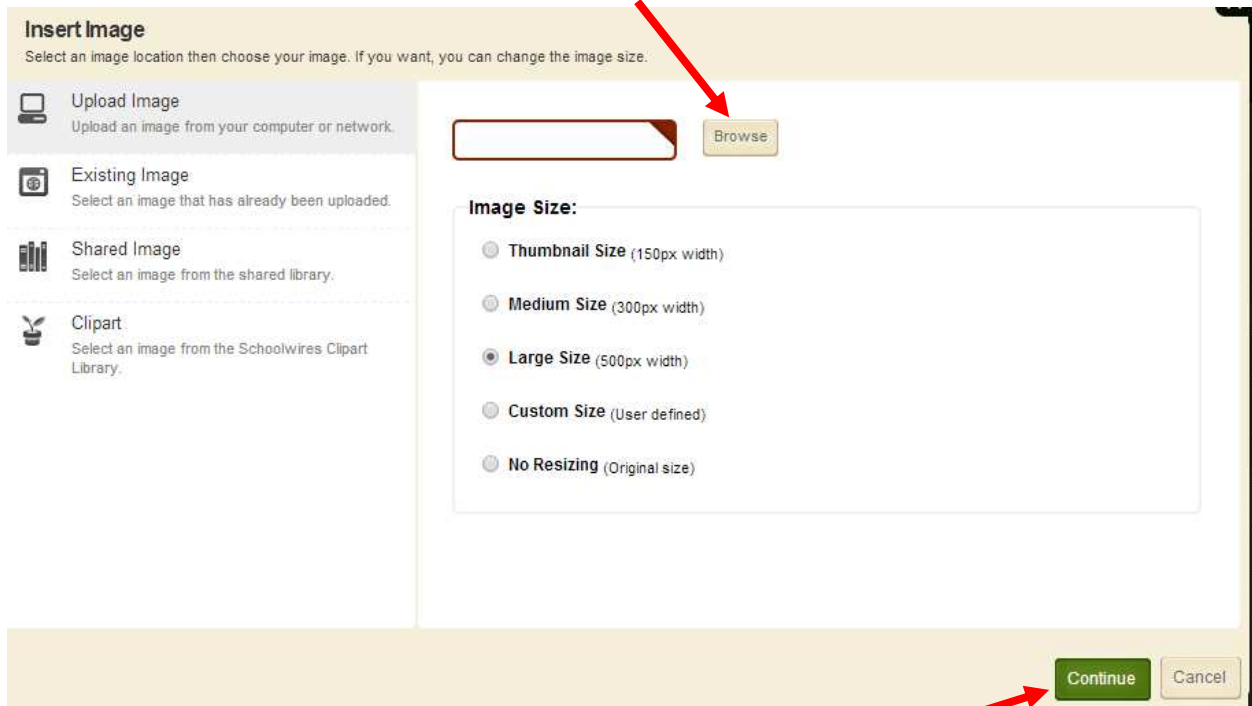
Insert Image

Select an image location then choose your image. If you want, you can change the image size.

Upload Image
Upload an image from your computer or network.

Existing Image
Select an image that has already been uploaded.

Shared Image
Select an image from the shared library.

Clipart
Select an image from the Schoolwires Clipart Library.

Browse

Image Size:

Thumbnail Size (150px width)

Medium Size (300px width)

Large Size (500px width)

Custom Size (User defined)

No Resizing (Original size)

Continue

Cancel